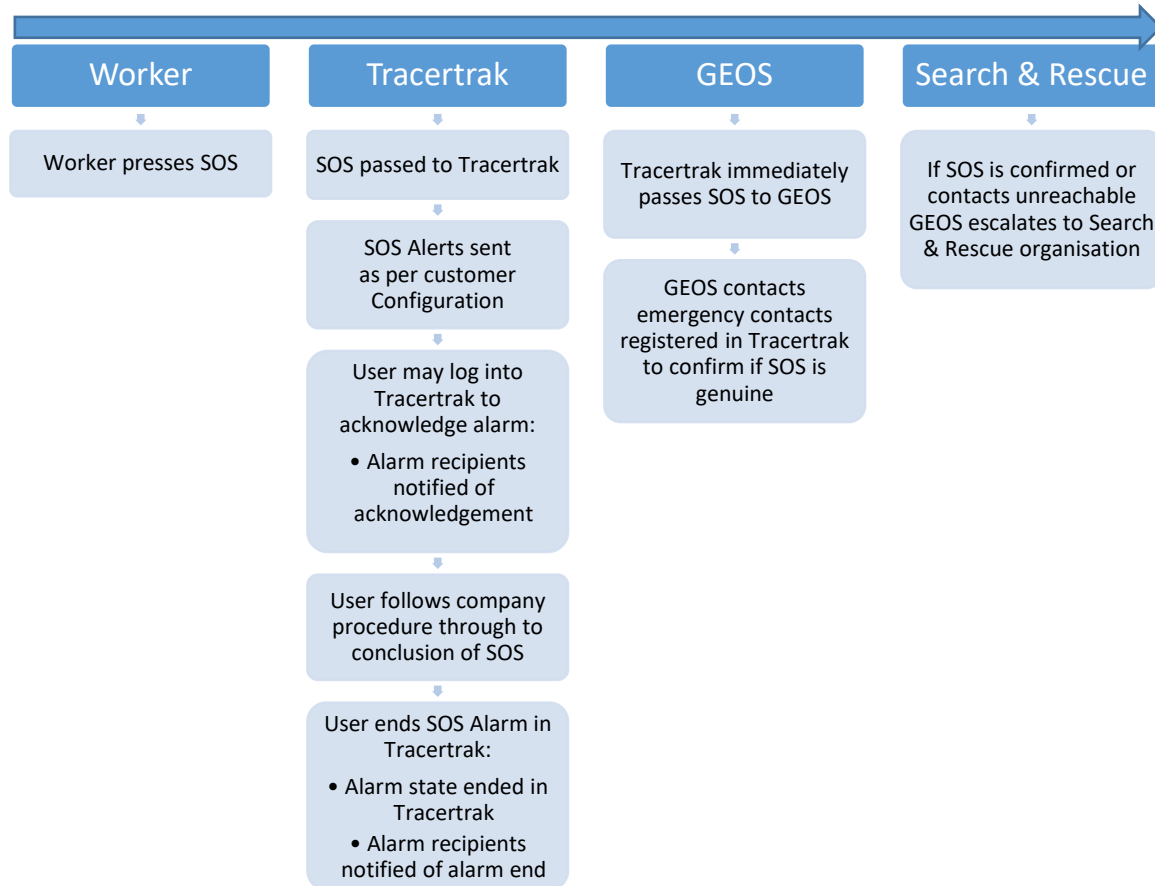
Worker

Worker presses SOS

Tracertrak

SOS passed to Tracertrak

SOS Alerts sent as per customer Configuration

User may log into Tracertrak to acknowledge alarm:

• Alarm recipients notified of acknowledgement

User follows company procedure through to conclusion of SOS

User ends SOS Alarm in Tracertrak:

• Alarm state ended in Tracertrak

• Alarm recipients notified of alarm end

GEOS

Tracertrak immediately passes SOS to GEOS

GEOS contacts emergency contacts registered in Tracertrak to confirm if SOS is genuine

Search & Rescue

If SOS is confirmed or contacts unreachable GEOS escalates to Search & Rescue organisation